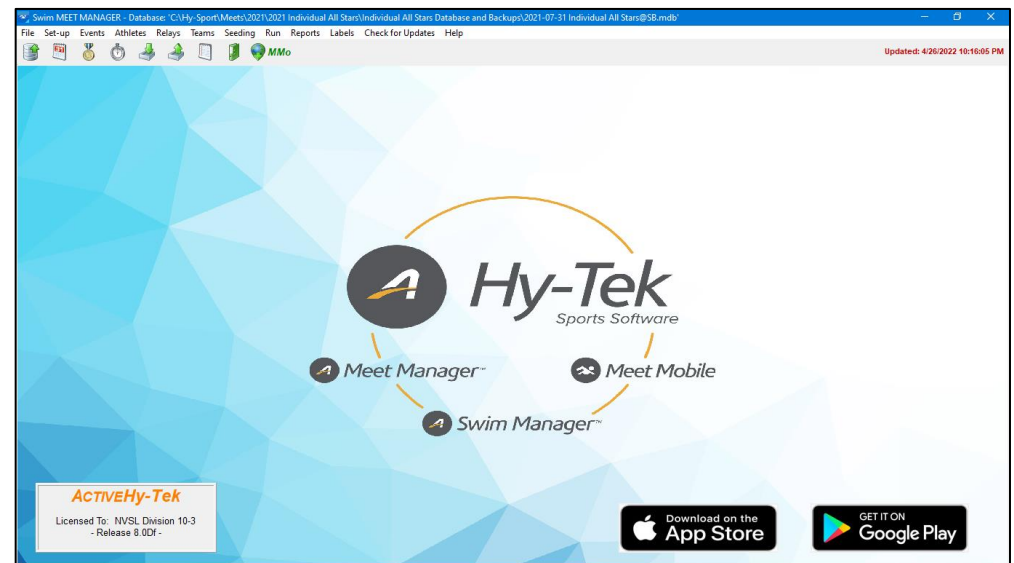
Swim MEET MANAGER - Database: 'C:\Hy-Sport\Meets\2021\2021 Individual All Stars\Individual All Stars Database and Backups\2021-07-31 Individual All Stars@SB.mdb'

File Set-up Events Athletes Relays Teams Seeding Run Reports Labels Check for Updates Help

MMo

Updated: 4/26/2022 10:16:05 PM

Hy-Tek
Sports Software

Meet Manager™

Meet Mobile

Swim Manager™

ACTIVEHy-Tek

Licensed To: NVSL Division 10-3
- Release 8.0Df -

Download on the
App Store

GET IT ON
Google Play